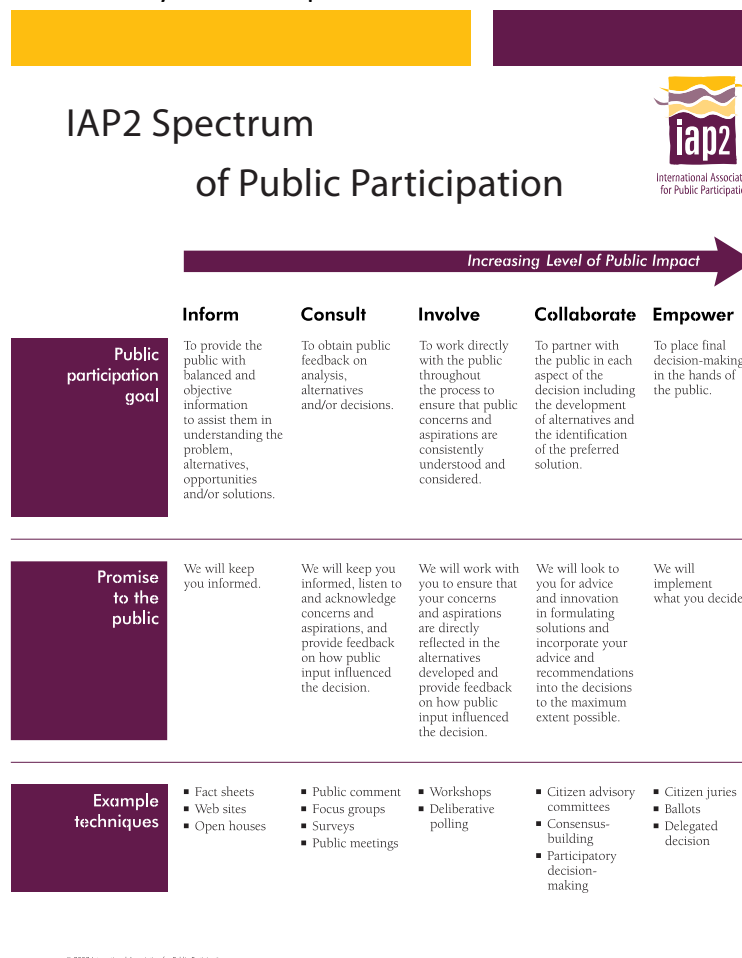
IAP2 Spectrum of Public Participation

iap2
International Associat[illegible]
for Public Participati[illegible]

Increasing Level of Public Impact

| | Inform | Consult | Involve | Collaborate | Empower |
|---|---|---|---|---|---|
| Public participation goal | To provide the public with balanced and objective information to assist them in understanding the problem, alternatives, opportunities and/or solutions. | To obtain public feedback on analysis, alternatives and/or decisions. | To work directly with the public throughout the process to ensure that public concerns and aspirations are consistently understood and considered. | To partner with the public in each aspect of the decision including the development of alternatives and the identification of the preferred solution. | To place final decision-making in the hands of the public. |
| Promise to the public | We will keep you informed. | We will keep you informed, listen to and acknowledge concerns and aspirations, and provide feedback on how public input influenced the decision. | We will work with you to ensure that your concerns and aspirations are directly reflected in the alternatives developed and provide feedback on how public input influenced the decision. | We will look to you for advice and innovation in formulating solutions and incorporate your advice and recommendations into the decisions to the maximum extent possible. | We will implement what you decide. |
| Example techniques | ▪ Fact sheets ▪ Web sites ▪ Open houses | ▪ Public comment ▪ Focus groups ▪ Surveys ▪ Public meetings | ▪ Workshops ▪ Deliberative polling | ▪ Citizen advisory committees ▪ Consensus-building ▪ Participatory decision-making | ▪ Citizen juries ▪ Ballots ▪ Delegated decision |

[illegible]